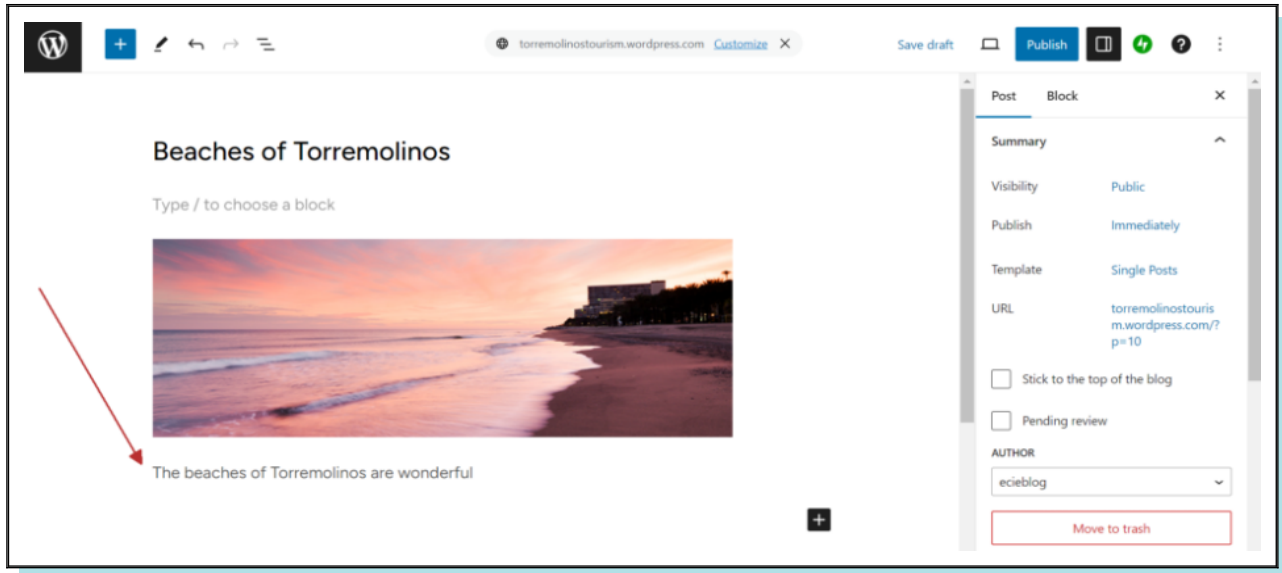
torremolinostourism.wordpress.com Customize

Save draft Publish

Beaches of Torremolinos

Type / to choose a block

The beaches of Torremolinos are wonderful

Post Block

Summary

Visibility Public

Publish Immediately

Template Single Posts

URL torremolinostourism.wordpress.com/?p=10

Stick to the top of the blog

Pending review

AUTHOR

ecieblog

Move to trash